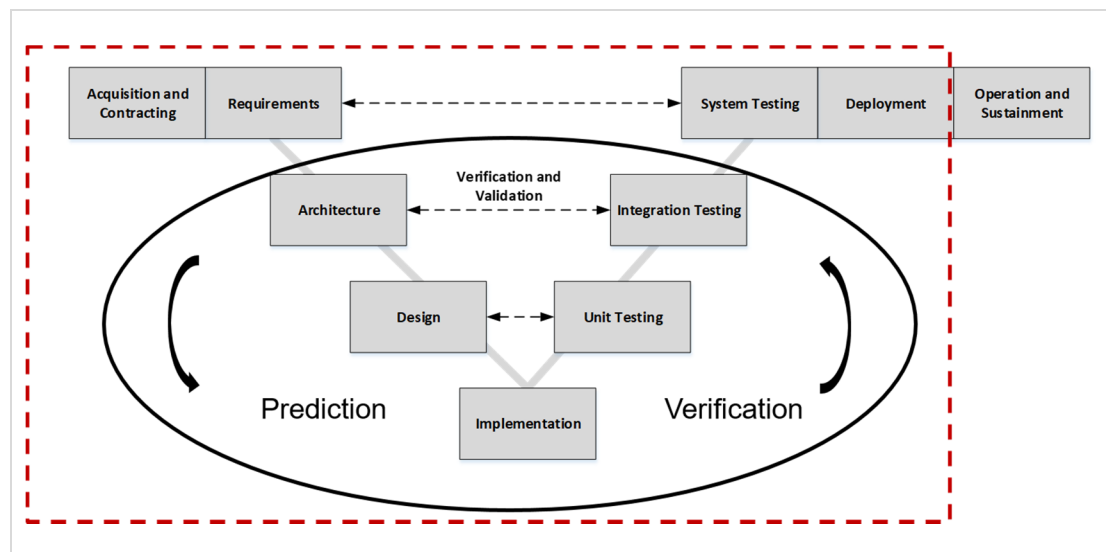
Acquisition and Contracting

Requirements

System Testing

Deployment

Operation and Sustainment

Verification and Validation

Architecture

Integration Testing

Design

Unit Testing

Prediction

Implementation

Verification